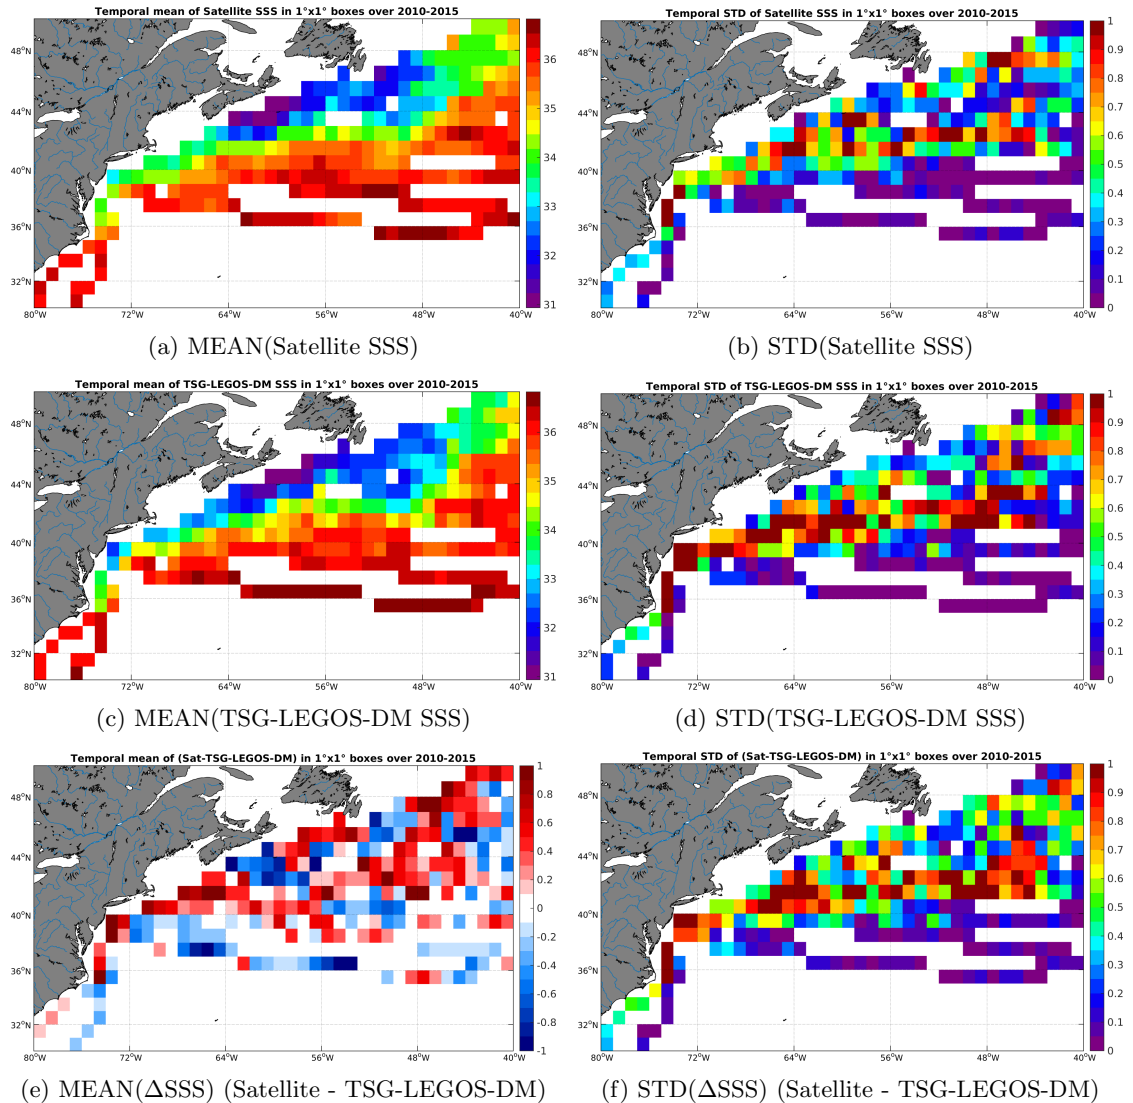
Temporal mean of Satellite SSS in 1°x1° boxes over 2010-2015

48°N
44°N
40°N
36°N
32°N
80°W 72°W 64°W 56°W 48°W 40°W

36
35
34
33
32
31

(a) MEAN(Satellite SSS)

Temporal STD of Satellite SSS in 1°x1° boxes over 2010-2015

48°N
44°N
40°N
36°N
32°N
80°W 72°W 64°W 56°W 48°W 40°W

1
0.9
0.8
0.7
0.6
0.5
0.4
0.3
0.2
0.1
0

(b) STD(Satellite SSS)

Temporal mean of TSG-LEGOS-DM SSS in 1°x1° boxes over 2010-2015

48°N
44°N
40°N
36°N
32°N
80°W 72°W 64°W 56°W 48°W 40°W

36
35
34
33
32
31

(c) MEAN(TSG-LEGOS-DM SSS)

Temporal STD of TSG-LEGOS-DM SSS in 1°x1° boxes over 2010-2015

48°N
44°N
40°N
36°N
32°N
80°W 72°W 64°W 56°W 48°W 40°W

1
0.9
0.8
0.7
0.6
0.5
0.4
0.3
0.2
0.1
0

(d) STD(TSG-LEGOS-DM SSS)

Temporal mean of (Sat-TSG-LEGOS-DM) in 1°x1° boxes over 2010-2015

48°N
44°N
40°N
36°N
32°N
80°W 72°W 64°W 56°W 48°W 40°W

1
0.8
0.6
0.4
0.2
0
-0.2
-0.4
-0.6
-0.8
-1

(e) MEAN($\Delta$SSS) (Satellite - TSG-LEGOS-DM)

Temporal STD of (Sat-TSG-LEGOS-DM) in 1°x1° boxes over 2010-2015

48°N
44°N
40°N
36°N
32°N
80°W 72°W 64°W 56°W 48°W 40°W

1
0.9
0.8
0.7
0.6
0.5
0.4
0.3
0.2
0.1
0

(f) STD($\Delta$SSS) (Satellite - TSG-LEGOS-DM)